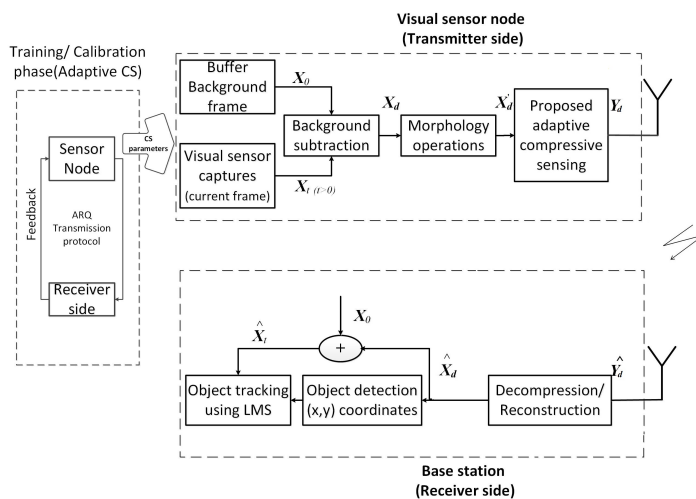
Visual sensor node
(Transmitter side)

Training/ Calibration phase(Adaptive CS)

Sensor Node

CS parameters

Feedback

ARQ Transmission protocol

Receiver side

Buffer Background frame

$X_0$

Visual sensor captures (current frame)

$X_{t\ (t>0)}$

Background subtraction

$X_d$

Morphology operations

$X_d'$

Proposed adaptive compressive sensing

$Y_d$

$X_0$

+

$\hat{X}_t$

$\hat{X}_d$

$\hat{Y}_d$

Object tracking using LMS

Object detection (x,y) coordinates

Decompression/ Reconstruction

Base station
(Receiver side)